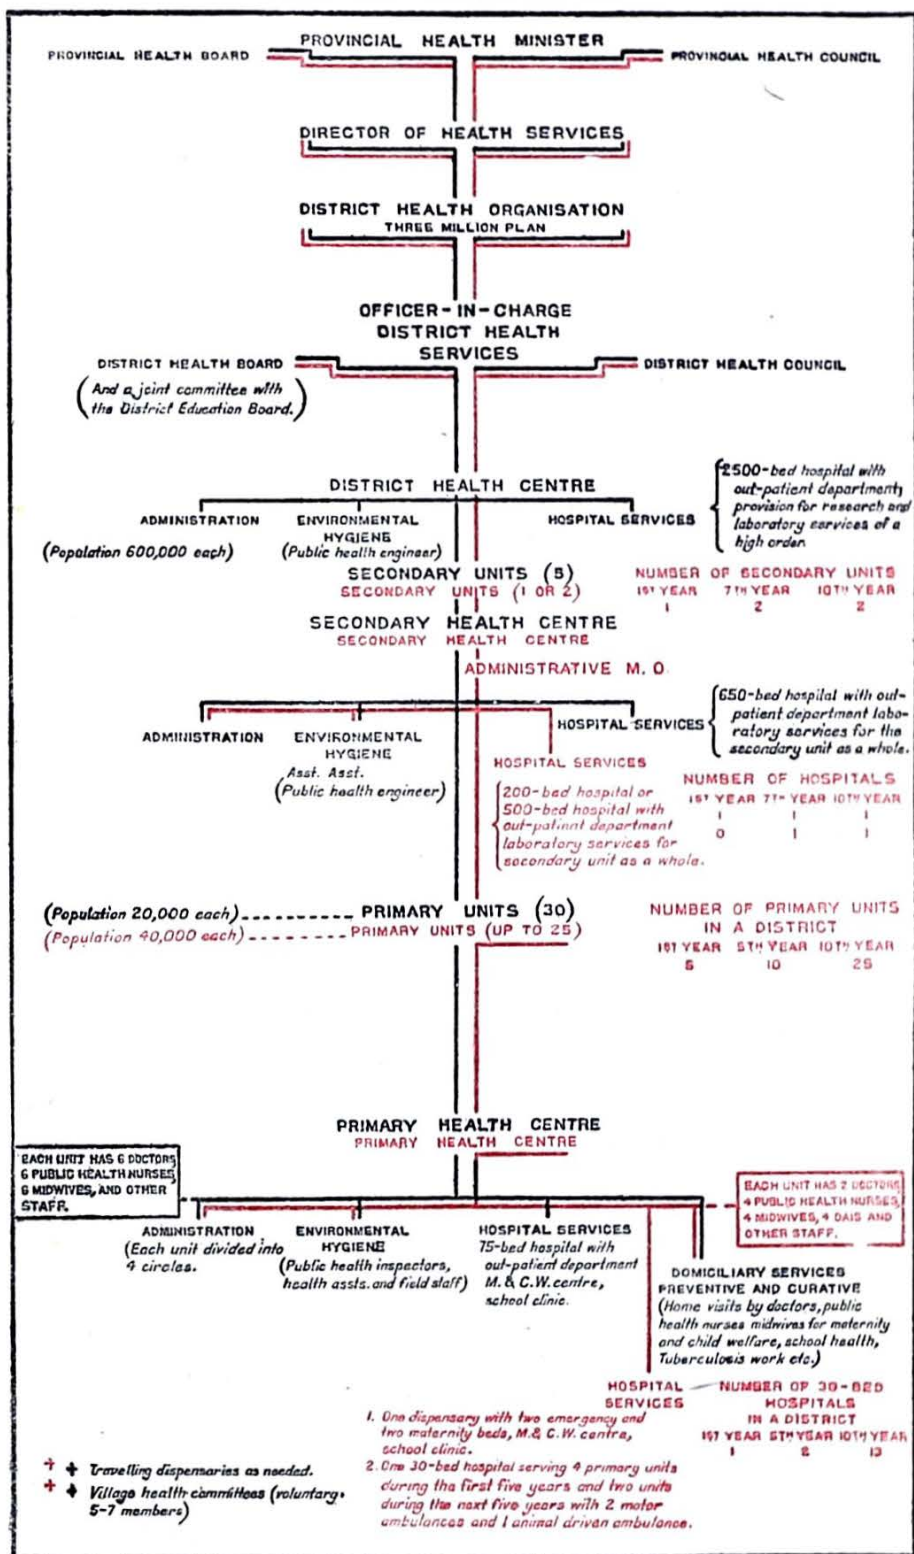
PROVINCIAL HEALTH MINISTER

PROVINCIAL HEALTH BOARD

PROVINCIAL HEALTH COUNCIL

DIRECTOR OF HEALTH SERVICES

DISTRICT HEALTH ORGANISATION
THREE MILLION PLAN

OFFICER-IN-CHARGE
DISTRICT HEALTH
SERVICES

DISTRICT HEALTH BOARD
(And a joint committee with the District Education Board.)

DISTRICT HEALTH COUNCIL

DISTRICT HEALTH CENTRE

ADMINISTRATION

ENVIRONMENTAL HYGIENE
(Public health engineer)

HOSPITAL SERVICES

{2500-bed hospital with out-patient department, provision for research and laboratory services of a high order

(Population 600,000 each)

SECONDARY UNITS (5)
SECONDARY UNITS (1 OR 2)

NUMBER OF SECONDARY UNITS

| 1ST YEAR | 7TH YEAR | 10TH YEAR |
|---|---|---|
| 1 | 2 | 2 |

SECONDARY HEALTH CENTRE
SECONDARY HEALTH CENTRE

ADMINISTRATIVE M. O.

ADMINISTRATION

ENVIRONMENTAL HYGIENE
Asst. Asst.
(Public health engineer)

HOSPITAL SERVICES {650-bed hospital with out-patient department laboratory services for the secondary unit as a whole.

HOSPITAL SERVICES

{200-bed hospital or 500-bed hospital with out-patient department laboratory services for secondary unit as a whole.

NUMBER OF HOSPITALS

| 1ST YEAR | 7TH YEAR | 10TH YEAR |
|---|---|---|
| 1 | 1 | 1 |
| 0 | 1 | 1 |

(Population 20,000 each) -------- PRIMARY UNITS (30)
(Population 40,000 each) -------- PRIMARY UNITS (UP TO 25)

NUMBER OF PRIMARY UNITS IN A DISTRICT

| 1ST YEAR | 5TH YEAR | 10TH YEAR |
|---|---|---|
| 5 | 10 | 25 |

PRIMARY HEALTH CENTRE
PRIMARY HEALTH CENTRE

EACH UNIT HAS 6 DOCTORS 6 PUBLIC HEALTH NURSES 6 MIDWIVES, AND OTHER STAFF.

EACH UNIT HAS 2 DOCTORS 4 PUBLIC HEALTH NURSES 4 MIDWIVES, 4 DAIS AND OTHER STAFF.

ADMINISTRATION
(Each unit divided into 4 circles.

ENVIRONMENTAL HYGIENE
(Public health inspectors, health assts. and field staff)

HOSPITAL SERVICES
75-bed hospital with out-patient department M. & C.W. centre, school clinic.

DOMICILIARY SERVICES PREVENTIVE AND CURATIVE
(Home visits by doctors, public health nurses midwives for maternity and child welfare, school health, Tuberculosis work etc.)

HOSPITAL SERVICES

1. One dispensary with two emergency and two maternity beds, M.& C.W. centre, school clinic.
2. One 30-bed hospital serving 4 primary units during the first five years and two units during the next five years with 2 motor ambulances and 1 animal driven ambulance.

NUMBER OF 30-BED HOSPITALS IN A DISTRICT

| 1ST YEAR | 5TH YEAR | 10TH YEAR |
|---|---|---|
| 1 | 2 | 13 |

+ + Travelling dispensaries as needed.
+ + Village health committees (voluntary, 5-7 members)